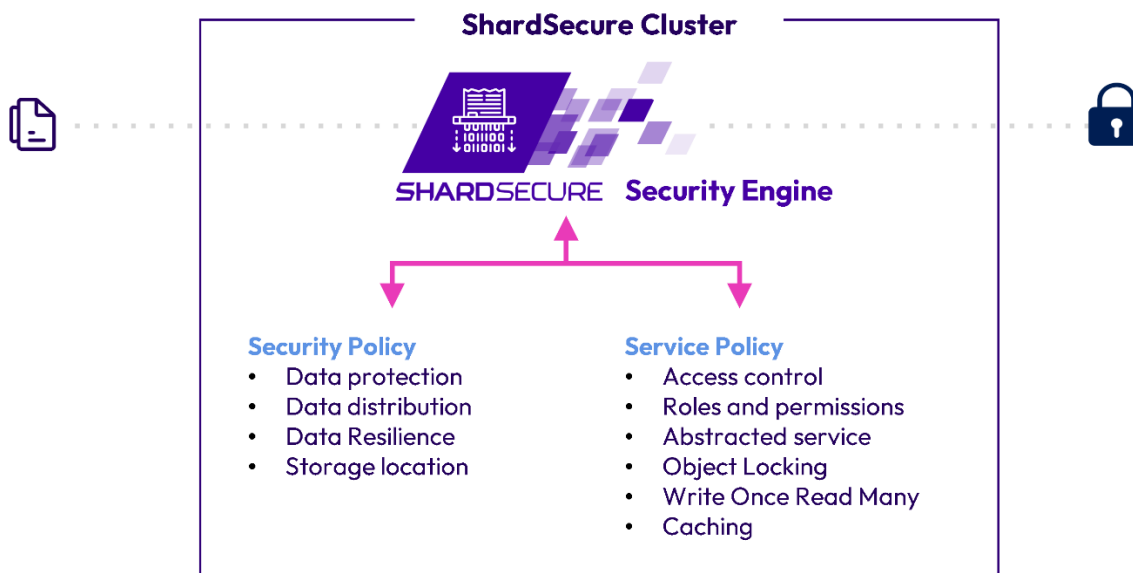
ShardSecure Cluster

SHARDSECURE Security Engine

Security Policy
- Data protection
- Data distribution
- Data Resilience
- Storage location

Service Policy
- Access control
- Roles and permissions
- Abstracted service
- Object Locking
- Write Once Read Many
- Caching